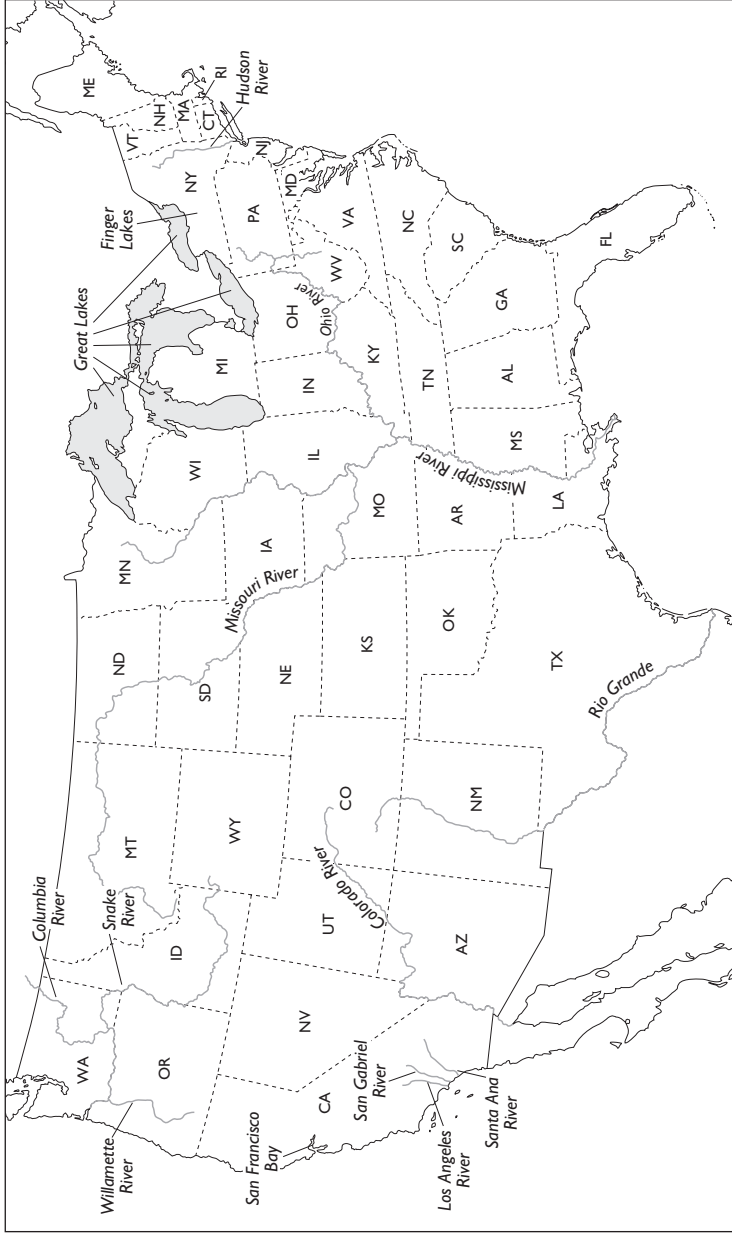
Willamette River
San Francisco Bay
Los Angeles River
San Gabriel River
Santa Ana River
WA
OR
CA
Columbia River
Snake River
ID
NV
AZ
UT
Colorado River
MT
WY
CO
NM
ND
SD
NE
KS
OK
TX
Rio Grande
MN
IA
Missouri River
MO
AR
LA
WI
IL
Mississippi River
MS
Great Lakes
MI
IN
KY
TN
AL
OH
Ohio River
WV
GA
FL
Finger Lakes
PA
VA
NC
SC
NY
MD
NJ
VT
NH
MA
CT
RI
ME
Hudson River